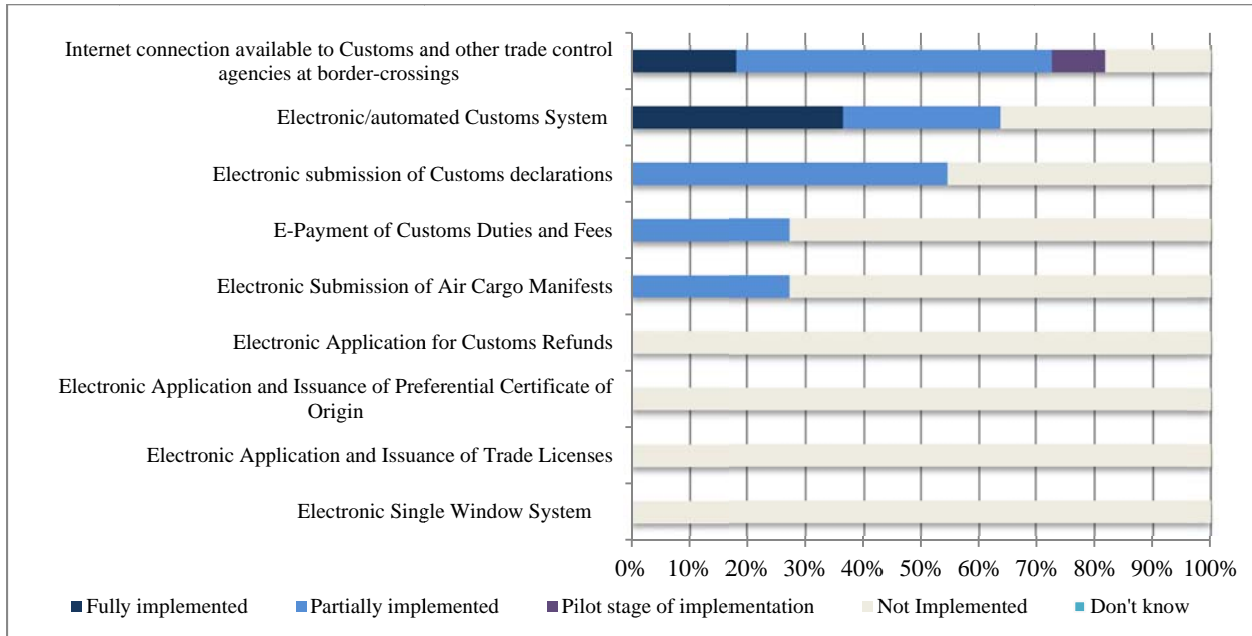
Internet connection available to Customs and other trade control agencies at border-crossings

Electronic/automated Customs System

Electronic submission of Customs declarations

E-Payment of Customs Duties and Fees

Electronic Submission of Air Cargo Manifests

Electronic Application for Customs Refunds

Electronic Application and Issuance of Preferential Certificate of Origin

Electronic Application and Issuance of Trade Licenses

Electronic Single Window System

0% 10% 20% 30% 40% 50% 60% 70% 80% 90% 100%

Fully implemented
Partially implemented
Pilot stage of implementation
Not Implemented
Don't know